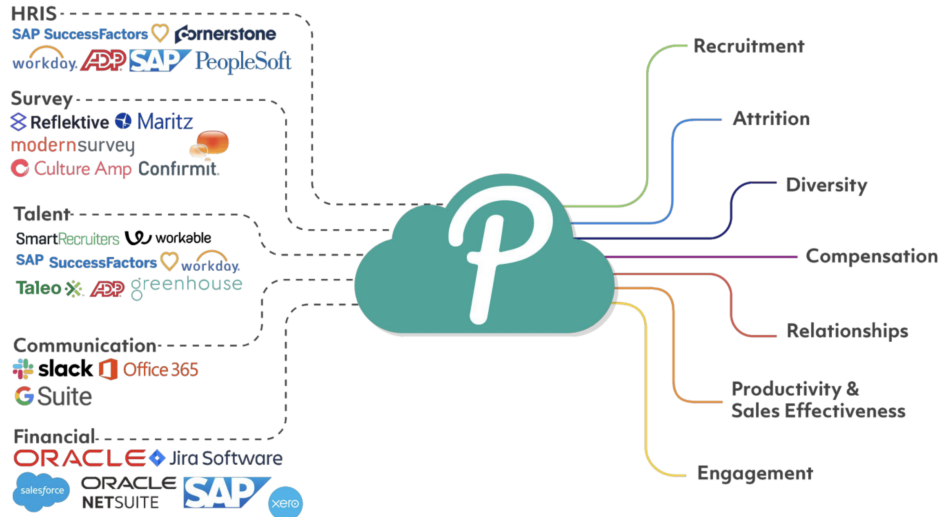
HRIS
SAP SuccessFactors
cornerstone
workday. ADP SAP PeopleSoft

Survey
Reflektive Maritz
modernsurvey
Culture Amp Confirmit.

Talent
SmartRecruiters workable
SAP SuccessFactors workday.
Taleo ADP greenhouse

Communication
slack Office 365
G Suite

Financial
ORACLE Jira Software
salesforce ORACLE NETSUITE SAP xero

P

Recruitment
Attrition
Diversity
Compensation
Relationships
Productivity & Sales Effectiveness
Engagement